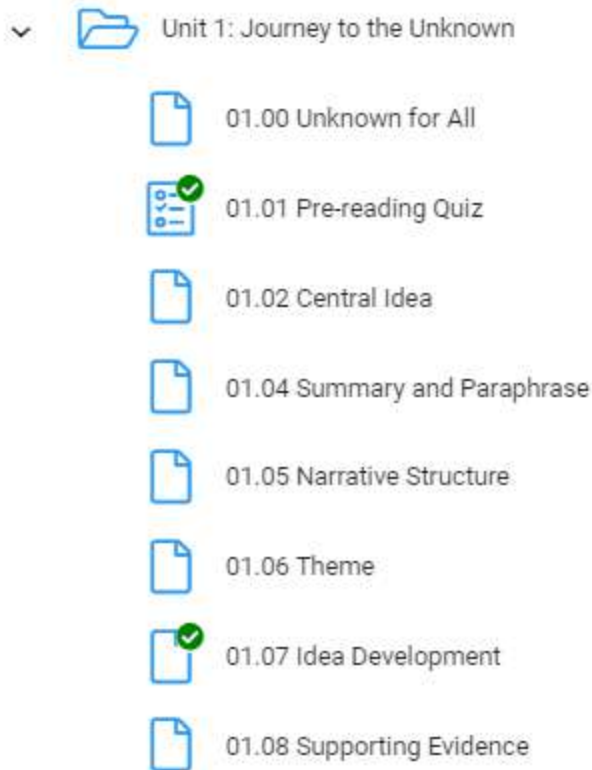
Unit 1: Journey to the Unknown

01.00 Unknown for All

01.01 Pre-reading Quiz

01.02 Central Idea

01.04 Summary and Paraphrase

01.05 Narrative Structure

01.06 Theme

01.07 Idea Development

01.08 Supporting Evidence